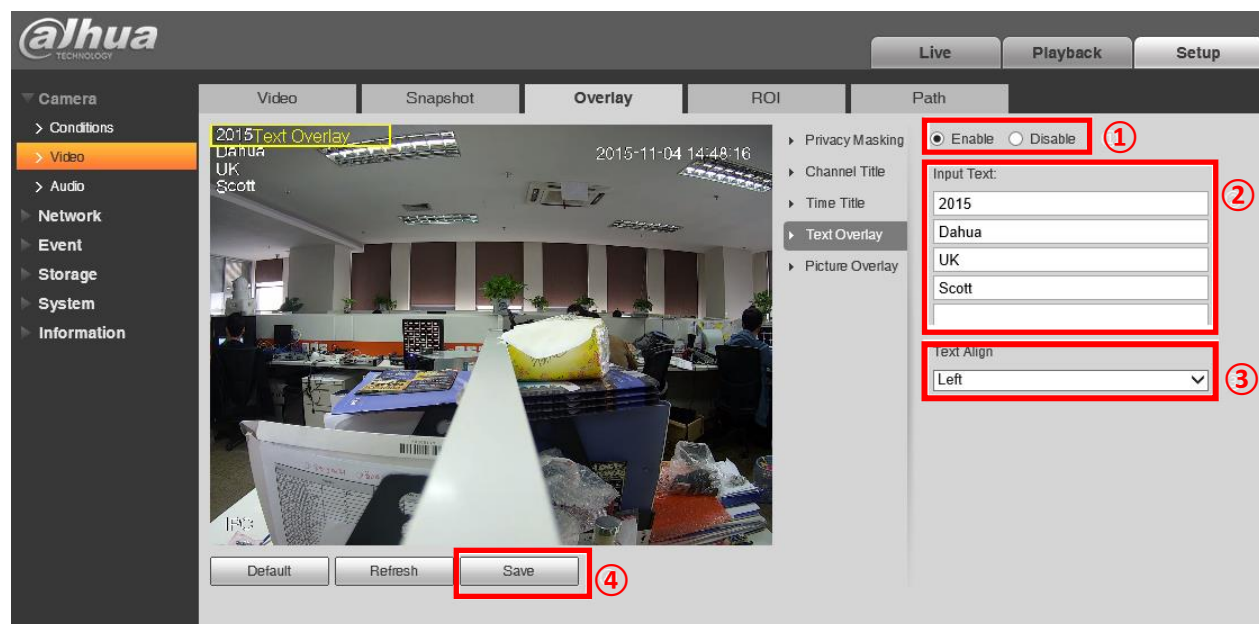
alhua
TECHNOLOGY

Live
Playback
Setup

Camera
> Conditions
> Video
> Audio
Network
Event
Storage
System
Information

Video
Snapshot
Overlay
ROI
Path

2015 Text Overlay
Dahua
UK
Scott
2015-11-04 14:48:16
IPC

Privacy Masking
Channel Title
Time Title
Text Overlay
Picture Overlay

Enable
Disable
①

Input Text:
2015
Dahua
UK
Scott
②

Text Align
Left
③

Default
Refresh
Save
④